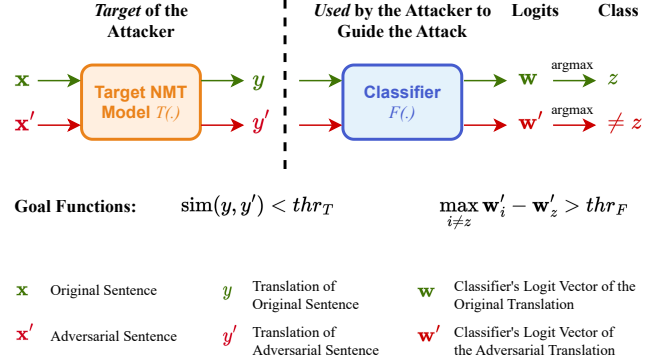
*Target* of the Attacker

*Used* by the Attacker to Guide the Attack

Logits

Class

$\mathbf{x}$

$\mathbf{x}'$

Target NMT Model $T(.)$

$y$

$y'$

Classifier $F(.)$

$\mathbf{w}$

$\mathbf{w}'$

argmax

$z$

argmax

$\neq z$

Goal Functions: $\text{sim}(y, y') < thr_T$ $\max_{i \neq z} \mathbf{w}'_i - \mathbf{w}'_z > thr_F$

$\mathbf{x}$ Original Sentence

$y$ Translation of Original Sentence

$\mathbf{w}$ Classifier's Logit Vector of the Original Translation

$\mathbf{x}'$ Adversarial Sentence

$y'$ Translation of Adversarial Sentence

$\mathbf{w}'$ Classifier's Logit Vector of the Adversarial Translation